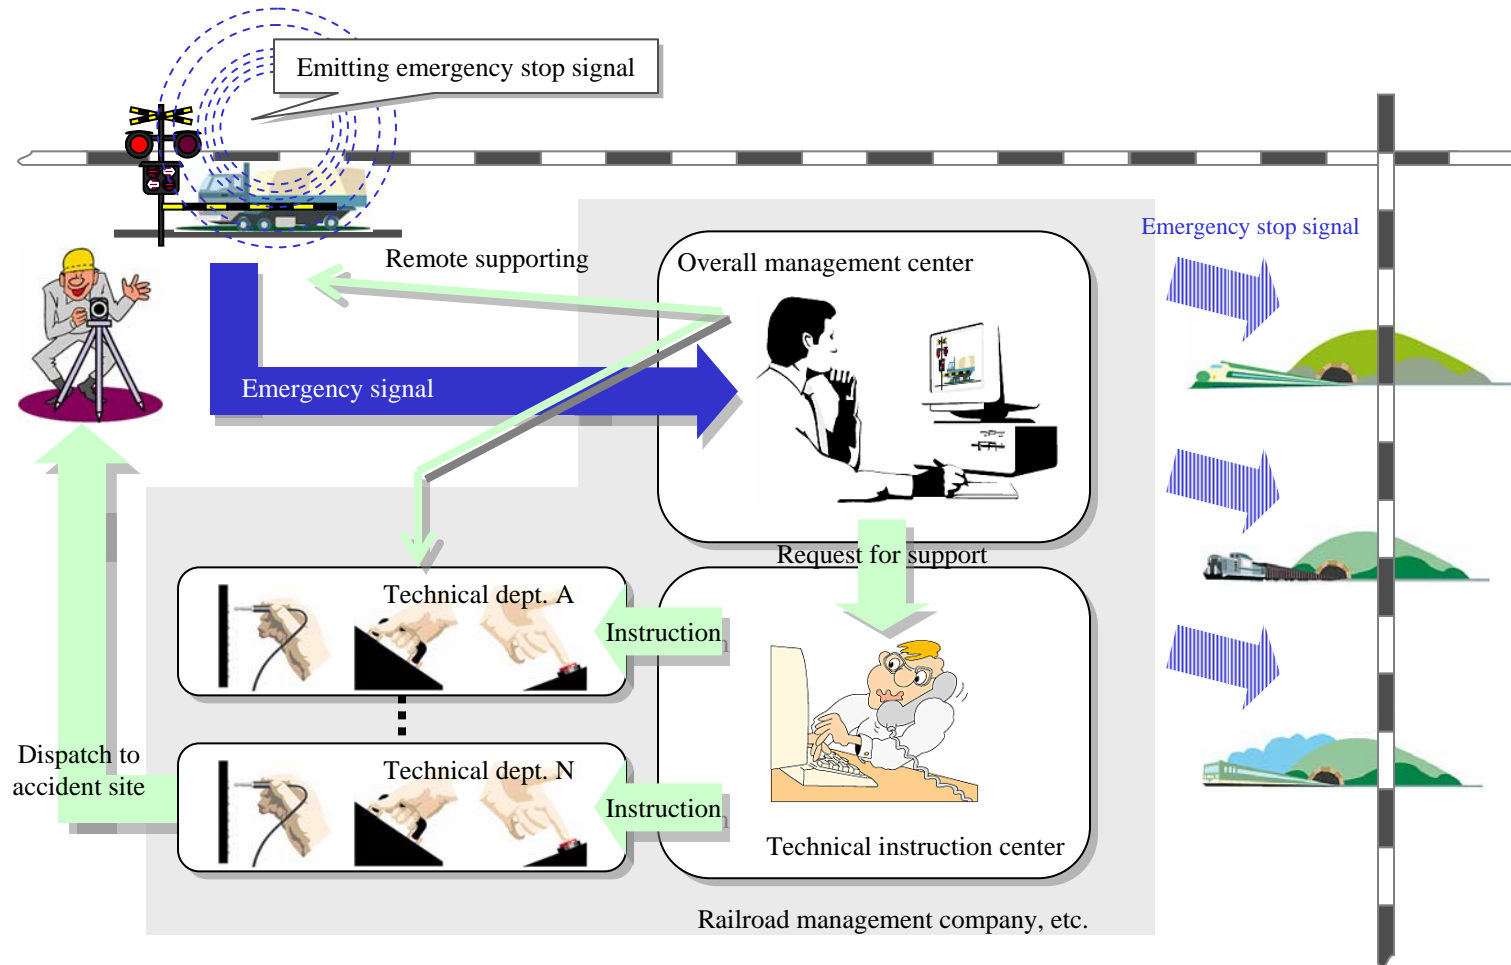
Emitting emergency stop signal

Remote supporting

Emergency signal

Overall management center

Emergency stop signal

Request for support

Technical dept. A

Instruction

Technical dept. N

Instruction

Dispatch to accident site

Technical instruction center

Railroad management company, etc.